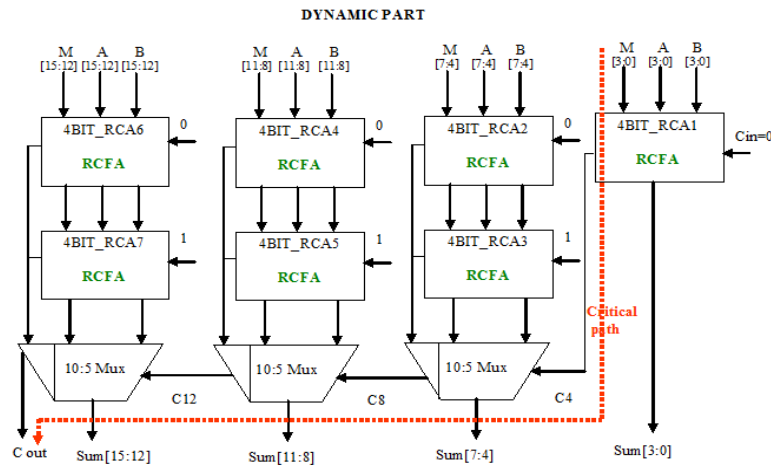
DYNAMIC PART

M [15:12] A [15:12] B [15:12]

4BIT_RCA6 RCFA 0

4BIT_RCA7 RCFA 1

10:5 Mux

C12

C out

Sum[15:12]

M [11:8] A [11:8] B [11:8]

4BIT_RCA4 RCFA 0

4BIT_RCA5 RCFA 1

10:5 Mux

C8

Sum[11:8]

M [7:4] A [7:4] B [7:4]

4BIT_RCA2 RCFA 0

4BIT_RCA3 RCFA 1

10:5 Mux

C4

Sum[7:4]

Critical path

M [3:0] A [3:0] B [3:0]

4BIT_RCA1 RCFA Cin=0

Sum[3:0]